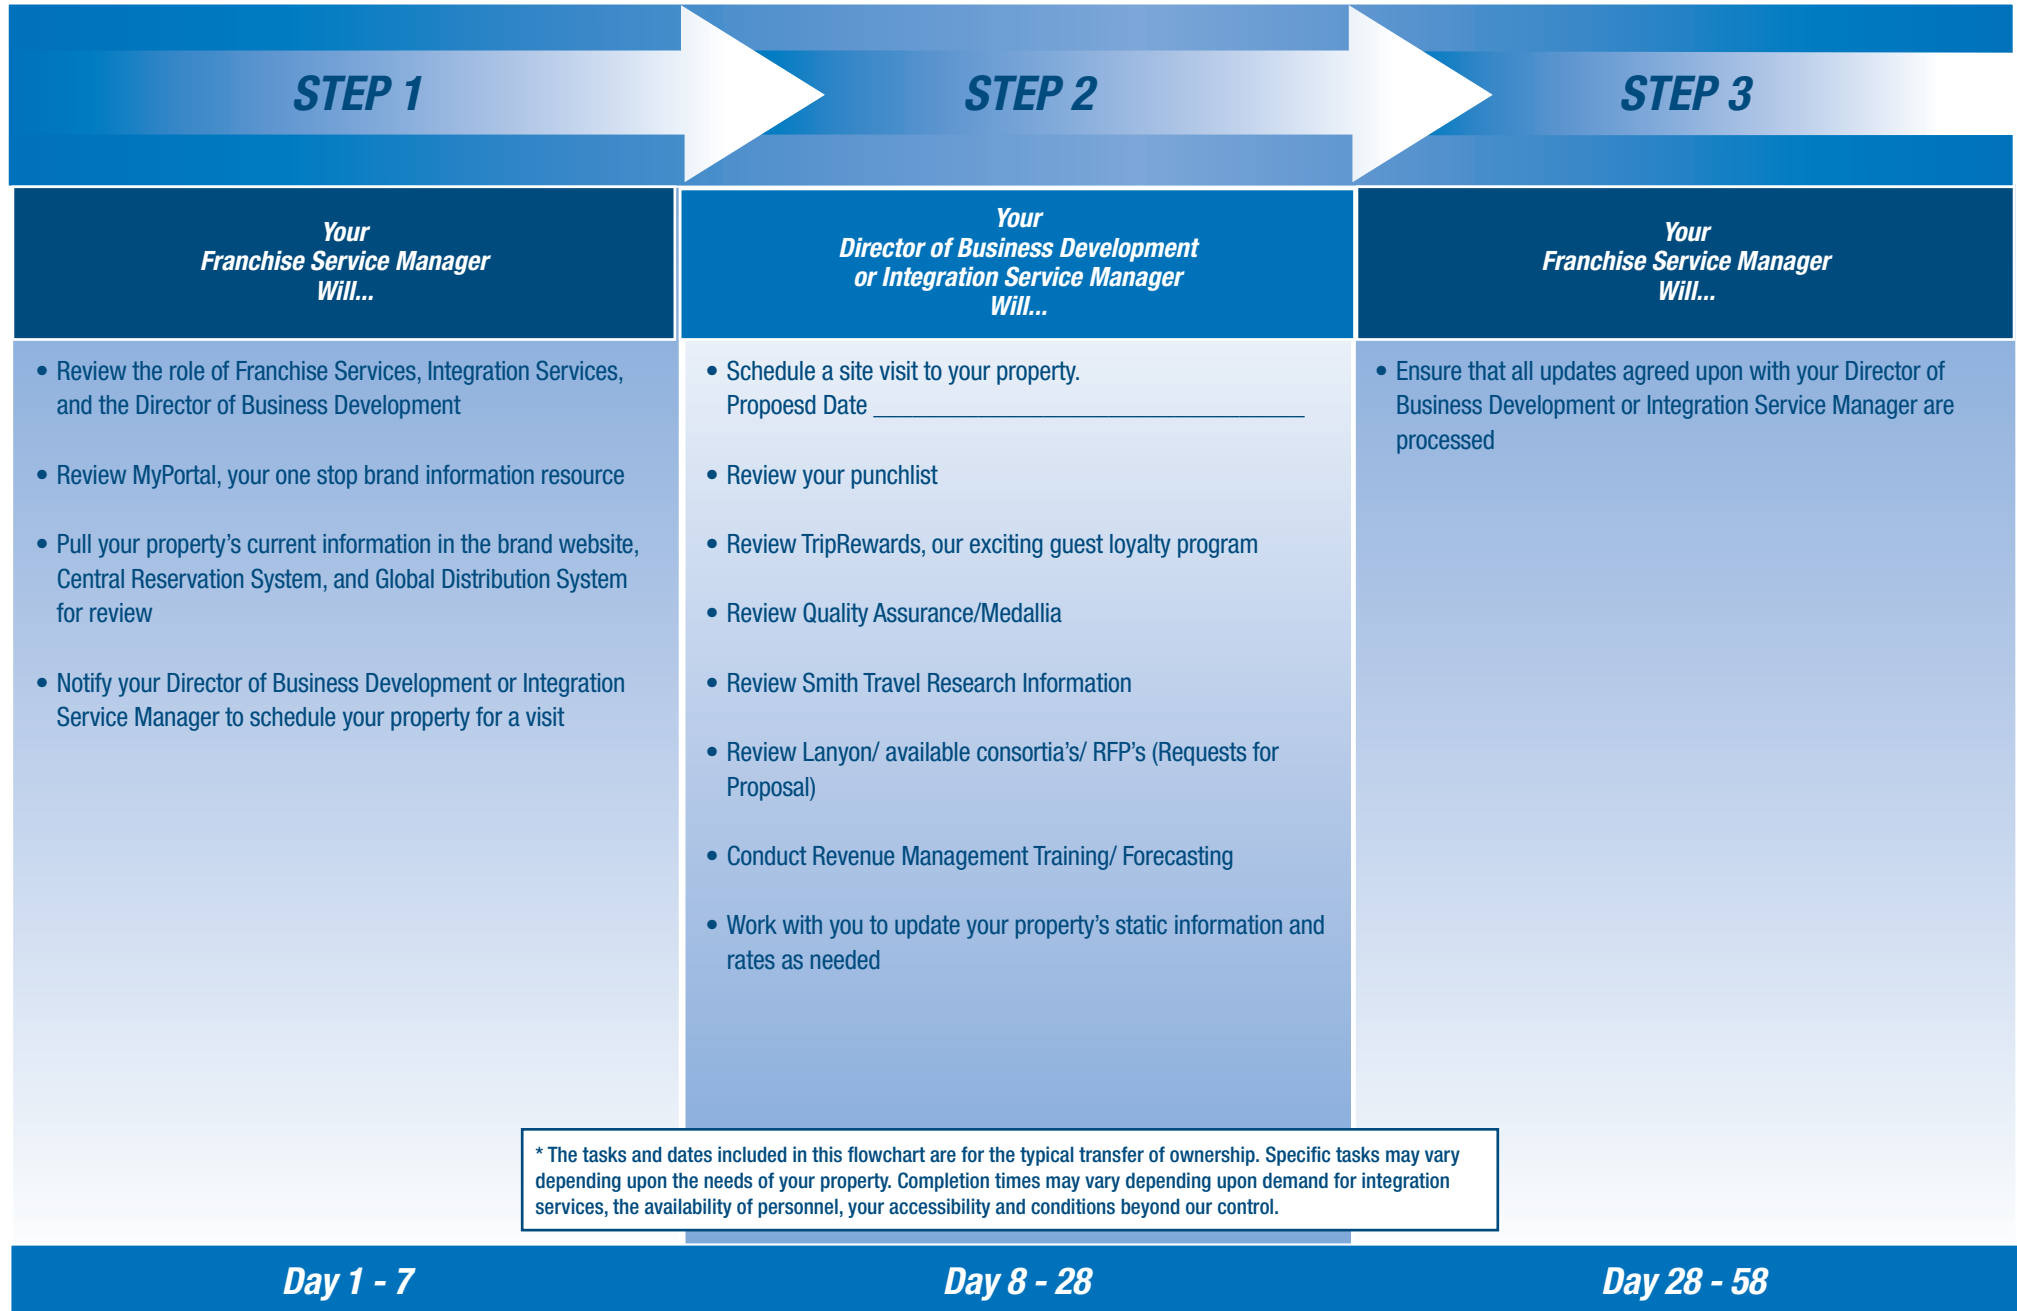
STEP 1

Your
Franchise Service Manager
Will...

• Review the role of Franchise Services, Integration Services, and the Director of Business Development

• Review MyPortal, your one stop brand information resource

• Pull your property's current information in the brand website, Central Reservation System, and Global Distribution System for review

• Notify your Director of Business Development or Integration Service Manager to schedule your property for a visit

STEP 2

Your
Director of Business Development
or Integration Service Manager
Will...

• Schedule a site visit to your property.
Propoesd Date ____________________________________

• Review your punchlist

• Review TripRewards, our exciting guest loyalty program

• Review Quality Assurance/Medallia

• Review Smith Travel Research Information

• Review Lanyon/ available consortia's/ RFP's (Requests for Proposal)

• Conduct Revenue Management Training/ Forecasting

• Work with you to update your property's static information and rates as needed

STEP 3

Your
Franchise Service Manager
Will...

• Ensure that all updates agreed upon with your Director of Business Development or Integration Service Manager are processed

* The tasks and dates included in this flowchart are for the typical transfer of ownership. Specific tasks may vary depending upon the needs of your property. Completion times may vary depending upon demand for integration services, the availability of personnel, your accessibility and conditions beyond our control.

Day 1 - 7

Day 8 - 28

Day 28 - 58